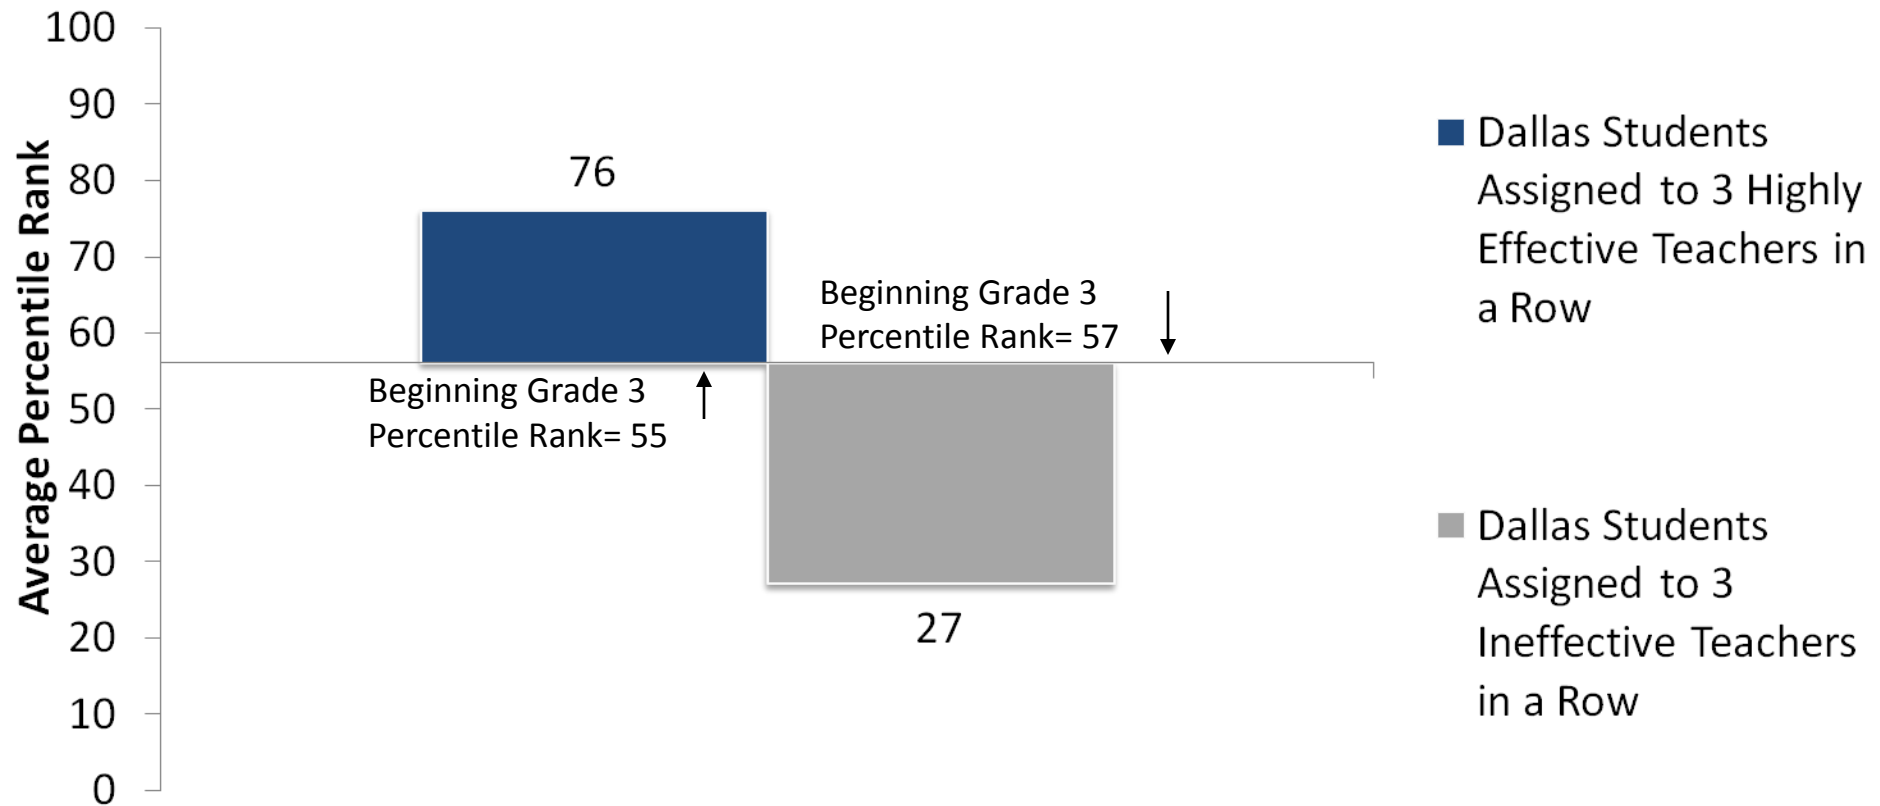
100
90
80
70
60
50
40
30
20
10
0

Average Percentile Rank

76

Beginning Grade 3 Percentile Rank= 57

Beginning Grade 3 Percentile Rank= 55

27

Dallas Students Assigned to 3 Highly Effective Teachers in a Row

Dallas Students Assigned to 3 Ineffective Teachers in a Row